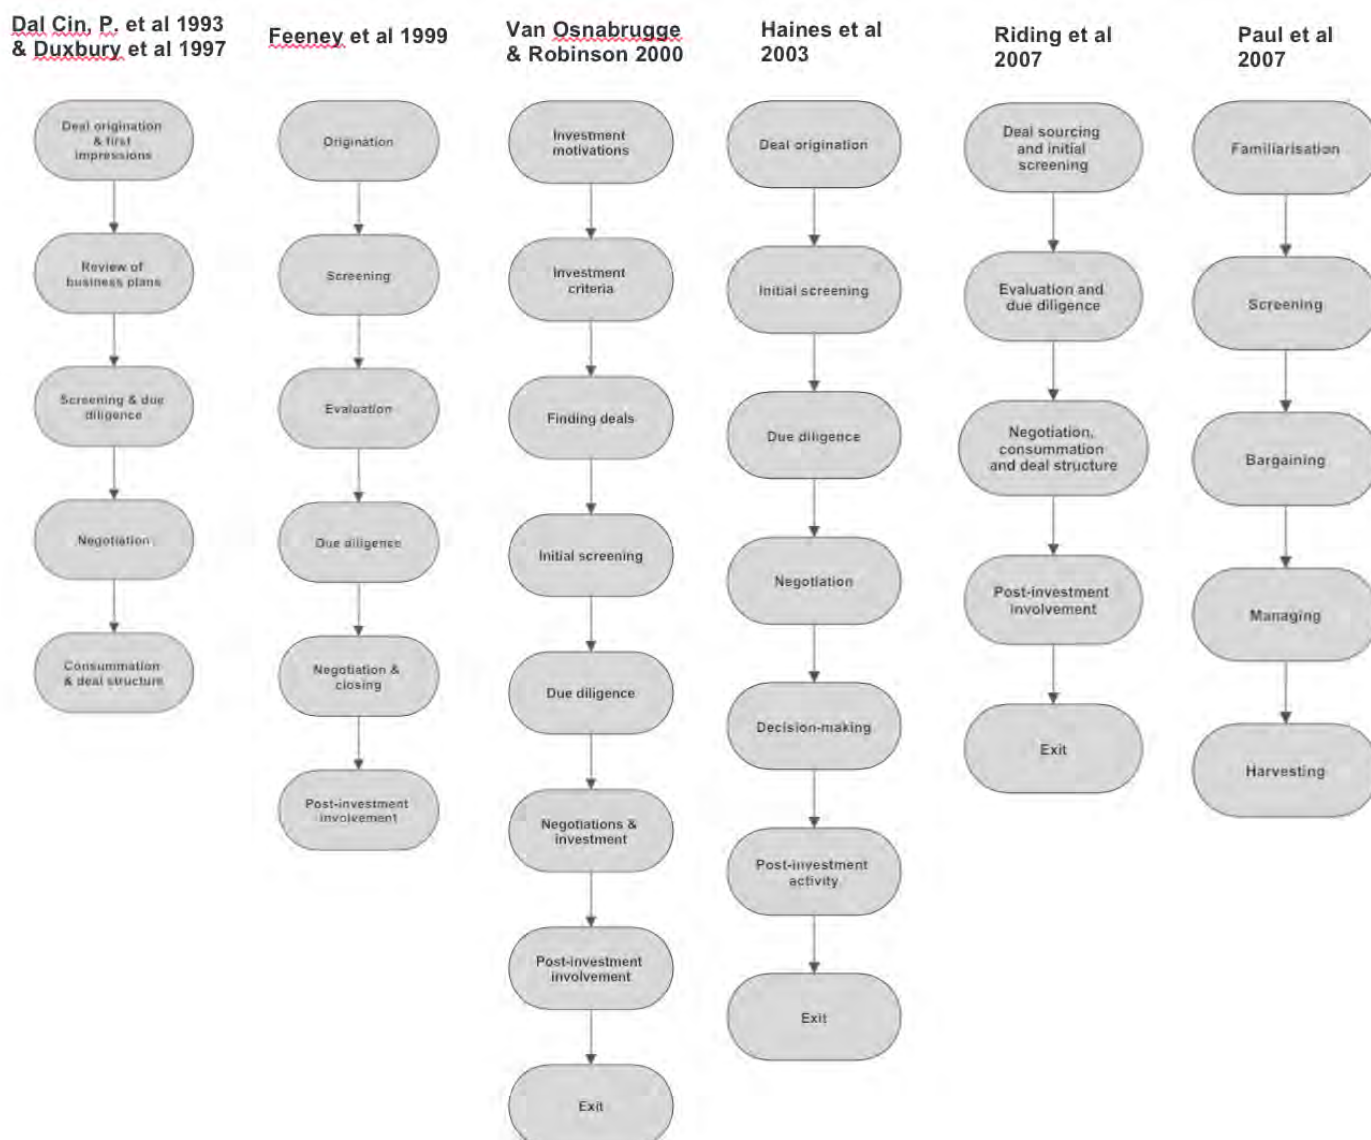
Dal Cin, P. et al 1993 & Duxbury et al 1997

Deal origination & first impressions

Review of business plans

Screening & due diligence

Negotiation

Consummation & deal structure

Feeney et al 1999

Origination

Screening

Evaluation

Due diligence

Negotiation & closing

Post-investment involvement

Van Osnabrugge & Robinson 2000

Investment motivations

Investment criteria

Finding deals

Initial screening

Due diligence

Negotiations & investment

Post-investment involvement

Exit

Haines et al 2003

Deal origination

Initial screening

Due diligence

Negotiation

Decision-making

Post-investment activity

Exit

Riding et al 2007

Deal sourcing and initial screening

Evaluation and due diligence

Negotiation, consummation and deal structure

Post-investment involvement

Exit

Paul et al 2007

Familiarisation

Screening

Bargaining

Managing

Harvesting